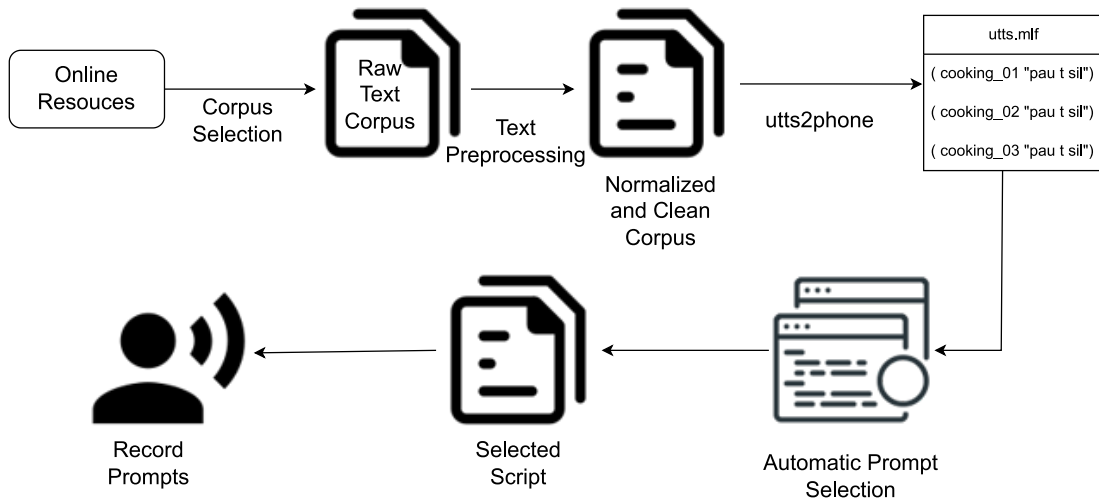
Online Resouces

Corpus Selection

Raw Text Corpus

Text Preprocessing

Normalized and Clean Corpus

utts2phone

| utts.mlf |
|---|
| ( cooking_01 "pau t sil") |
| ( cooking_02 "pau t sil") |
| ( cooking_03 "pau t sil") |

Automatic Prompt Selection

Selected Script

Record Prompts